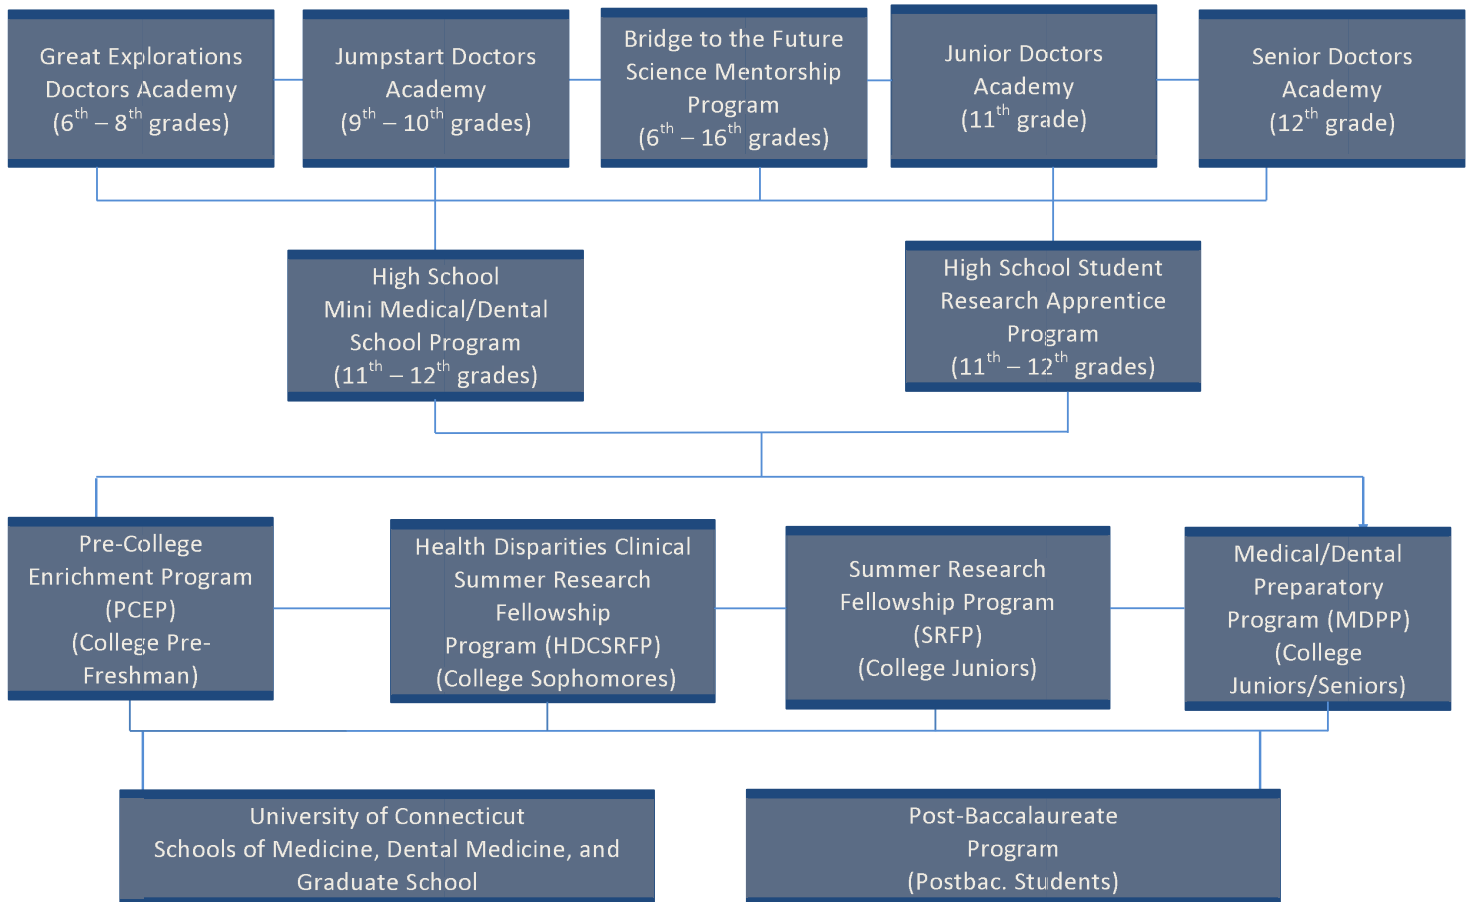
Great Explorations Doctors Academy ($6^{th}$ – $8^{th}$ grades)

Jumpstart Doctors Academy ($9^{th}$ – $10^{th}$ grades)

Bridge to the Future Science Mentorship Program ($6^{th}$ – $16^{th}$ grades)

Junior Doctors Academy ($11^{th}$ grade)

Senior Doctors Academy ($12^{th}$ grade)

High School Mini Medical/Dental School Program ($11^{th}$ – $12^{th}$ grades)

High School Student Research Apprentice Program ($11^{th}$ – $12^{th}$ grades)

Pre-College Enrichment Program (PCEP) (College Pre-Freshman)

Health Disparities Clinical Summer Research Fellowship Program (HDCSRFP) (College Sophomores)

Summer Research Fellowship Program (SRFP) (College Juniors)

Medical/Dental Preparatory Program (MDPP) (College Juniors/Seniors)

University of Connecticut Schools of Medicine, Dental Medicine, and Graduate School

Post-Baccalaureate Program (Postbac. Students)